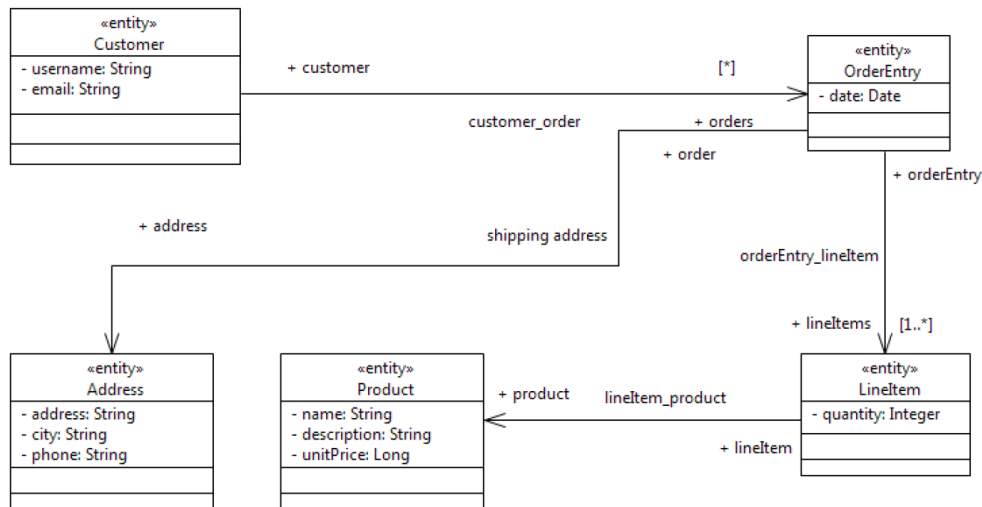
«entity»
Customer
- username: String
- email: String

+ customer
[*]

«entity»
OrderEntry
- date: Date

customer_order
+ orders
+ order

+ orderEntry

+ address

shipping address

orderEntry_lineItem

+ lineItems
[1..*]

«entity»
Address
- address: String
- city: String
- phone: String

«entity»
Product
- name: String
- description: String
- unitPrice: Long

+ product
lineItem_product
+ lineItem

«entity»
LineItem
- quantity: Integer